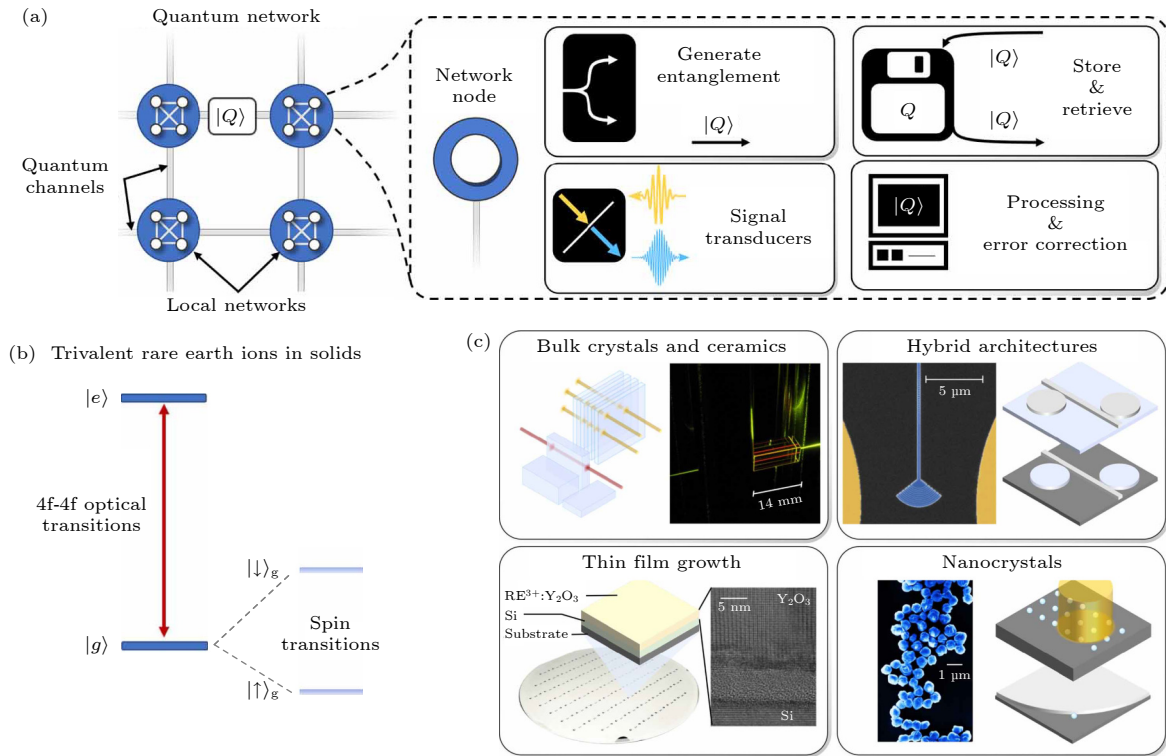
(a)

Quantum network

$|Q\rangle$

Quantum channels

Local networks

Network node

Generate entanglement

$|Q\rangle$

$|Q\rangle$

$Q$

$|Q\rangle$

Store & retrieve

Signal transducers

$|Q\rangle$

Processing & error correction

(b) Trivalent rare earth ions in solids

$|e\rangle$

4f-4f optical transitions

$|\downarrow\rangle_g$

Spin transitions

$|g\rangle$

$|\uparrow\rangle_g$

(c)

Bulk crystals and ceramics

14 mm

Hybrid architectures

5 μm

Thin film growth

$RE^{3+}$:$Y_2O_3$

Si

Substrate

5 nm

$Y_2O_3$

Si

Nanocrystals

1 μm